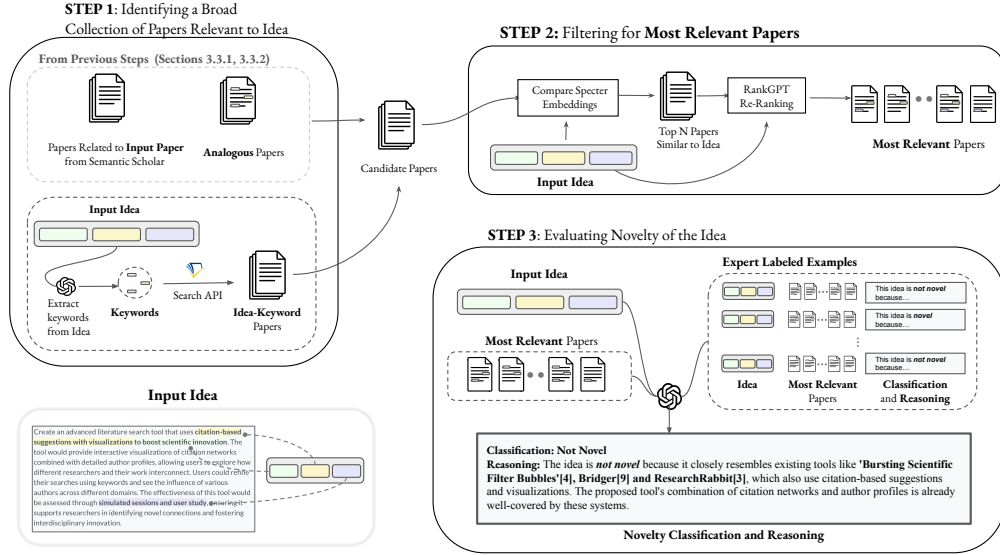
STEP 1: Identifying a Broad Collection of Papers Relevant to Idea

From Previous Steps (Sections 3.3.1, 3.3.2)

Papers Related to Input Paper from Semantic Scholar

Analogous Papers

Input Idea

Extract keywords from Idea

Keywords

Search API

Idea-Keyword Papers

Candidate Papers

STEP 2: Filtering for Most Relevant Papers

Compare Specter Embeddings

Top N Papers Similar to Idea

RankGPT Re-Ranking

Most Relevant Papers

Input Idea

STEP 3: Evaluating Novelty of the Idea

Input Idea

Expert Labeled Examples

This idea is *not novel* because...

This idea is *novel* because...

This idea is *not novel* because...

Most Relevant Papers

Idea

Most Relevant Papers

Classification and Reasoning

Classification: Not Novel
Reasoning: The idea is *not novel* because it closely resembles existing tools like 'Bursting Scientific Filter Bubbles'[4], Bridger[9] and ResearchRabbit[3], which also use citation-based suggestions and visualizations. The proposed tool's combination of citation networks and author profiles is already well-covered by these systems.

Novelty Classification and Reasoning

Input Idea

Create an advanced literature search tool that uses citation-based suggestions with visualizations to boost scientific innovation. The tool would provide interactive visualizations of citation networks combined with detailed author profiles, allowing users to explore how different researchers and their work interconnect. Users could refine their searches using keywords and see the influence of various authors across different domains. The effectiveness of this tool would be assessed through simulated sessions and user study, ensuring it supports researchers in identifying novel connections and fostering interdisciplinary innovation.